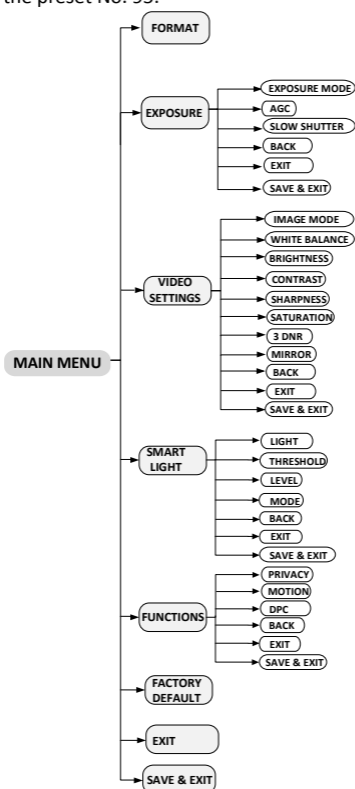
the preset No. 95.

MAIN MENU

FORMAT

EXPOSURE
EXPOSURE MODE
AGC
SLOW SHUTTER
BACK
EXIT
SAVE & EXIT

VIDEO SETTINGS
IMAGE MODE
WHITE BALANCE
BRIGHTNESS
CONTRAST
SHARPNESS
SATURATION
3 DNR
MIRROR
BACK
EXIT
SAVE & EXIT

SMART LIGHT
LIGHT
THRESHOLD
LEVEL
MODE
BACK
EXIT
SAVE & EXIT

FUNCTIONS
PRIVACY
MOTION
DPC
BACK
EXIT
SAVE & EXIT

FACTORY DEFAULT

EXIT

SAVE & EXIT